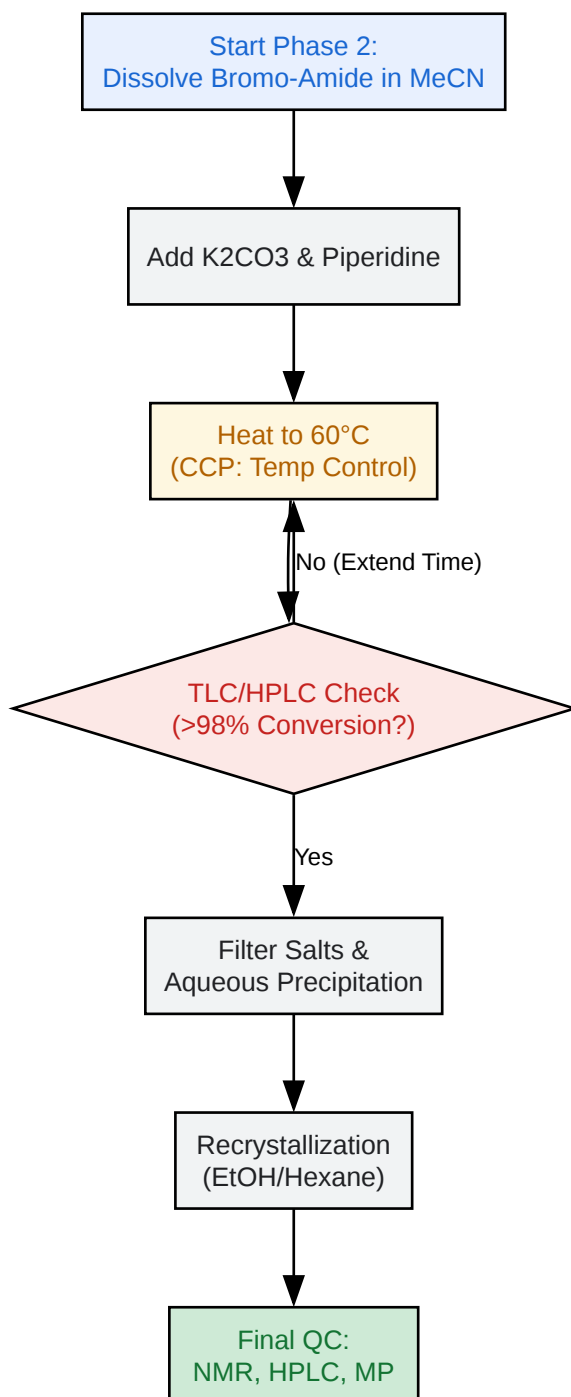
Start Phase 2:
Dissolve Bromo-Amide in MeCN

Add K2CO3 & Piperidine

Heat to 60°C
(CCP: Temp Control)

No (Extend Time)

TLC/HPLC Check
(>98% Conversion?)

Yes

Filter Salts &
Aqueous Precipitation

Recrystallization
(EtOH/Hexane)

Final QC:
NMR, HPLC, MP